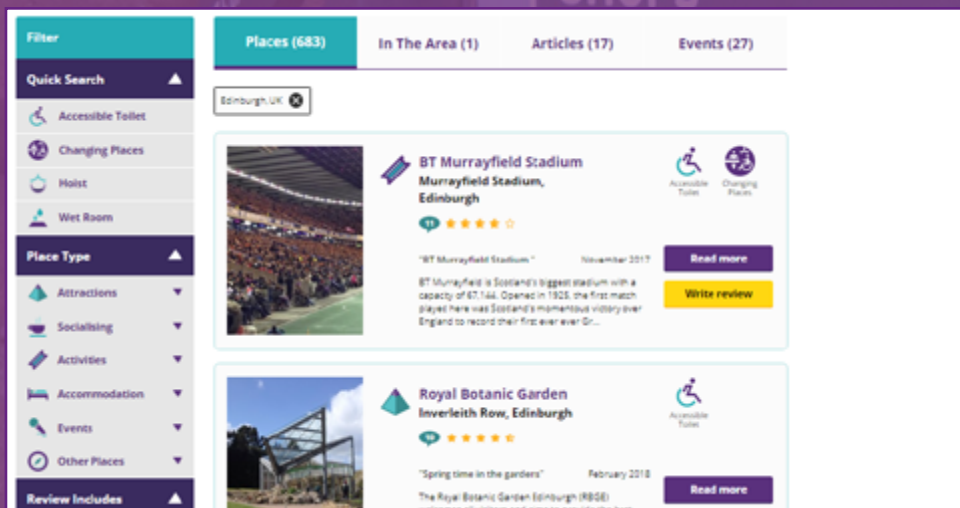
Filter

Quick Search

Accessible Toilet

Changing Places

Hoist

Wet Room

Place Type

Attractions

Socialising

Activities

Accommodation

Events

Other Places

Review Includes

Places (683)

In The Area (1)

Articles (17)

Events (27)

Edinburgh,UK

BT Murrayfield Stadium

Murrayfield Stadium, Edinburgh

11

Accessible Toilet

Changing Places

"BT Murrayfield Stadium "

November 2017

BT Murrayfield is Scotland's biggest stadium with a capacity of 67,144. Opened in 1925, the first match played here was Scotland's momentous victory over England to record their first ever ever Gr...

Read more

Write review

Royal Botanic Garden

Inverleith Row, Edinburgh

Accessible Toilet

"Spring time in the gardens"

February 2018

The Royal Botanic Garden Edinburgh (RBGE)

Read more